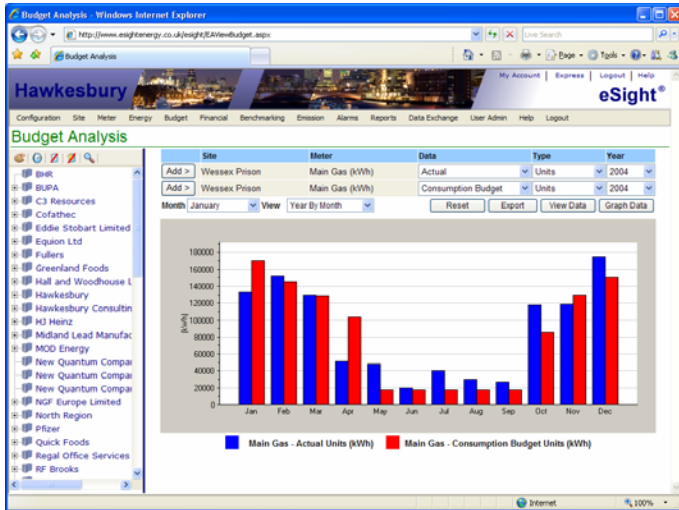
Budget Analysis - Windows Internet Explorer

http://www.esightenergy.co.uk/esight/EAViewBudget.aspx

Live Search

Budget Analysis

Page Tools

Hawkesbury

My Account | Express | Logout | Help

eSight®

Configuration Site Meter Energy Budget Financial Benchmarking Emission Alarms Reports Data Exchange User Admin Help Logout

Budget Analysis

BHR
BUPA
C3 Resources
Cofathec
Eddie Stobart Limited
Equion Ltd
Fullers
Greenland Foods
Hall and Woodhouse L
Hawkesbury
Hawkesbury Consultin
HJ Heinz
Midland Lead Manufac
MOD Energy
New Quantum Compa
New Quantum Compa
New Quantum Compa
NGF Europe Limited
North Region
Pfizer
Quick Foods
Regal Office Services
RF Brooks

| | Site | Meter | Data | Type | Year |
|---|---|---|---|---|---|
| Add > | Wessex Prison | Main Gas (kWh) | Actual | Units | 2004 |
| Add > | Wessex Prison | Main Gas (kWh) | Consumption Budget | Units | 2004 |

Month January View Year By Month Reset Export View Data Graph Data

180000
160000
140000
120000
100000
80000
60000
40000
20000
0

(kWh)

Jan Feb Mar Apr May Jun Jul Aug Sep Oct Nov Dec

Main Gas - Actual Units (kWh) Main Gas - Consumption Budget Units (kWh)

Internet 100%